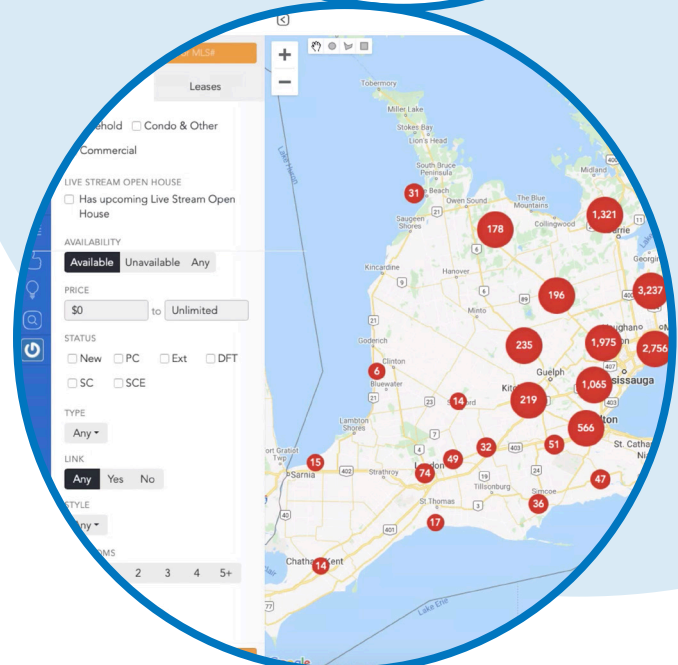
MLS#
Leases
ehold Condo & Other
Commercial
LIVE STREAM OPEN HOUSE
Has upcoming Live Stream Open House
AVAILABILITY
Available Unavailable Any
PRICE
$0 to Unlimited
STATUS
New PC Ext DFT
SC SCE
TYPE
Any
LINK
Any Yes No
STYLE
Any
OMS
2 3 4 5+
+
−
Tobermory
Miller Lake
Stokes Bay
Lion's Head
South Bruce Peninsula
Owen Sound
The Blue Mountains
Collingwood
Midland
Saugeen Shores
Kincardine
Hanover
Minto
Goderich
Clinton
Bluewater
Guelph
Lambton Shores
Kit
Mississauga
lton
St. Cathar
Strathroy
Sarnia
Tillsonburg
Simcoe
St. Thomas
Chatham-Kent
Lake Erie
Lake Huron
31
178
1,321
196
3,237
235
1,975
2,756
6
14
219
1,065
566
51
32
49
74
15
47
36
17
14